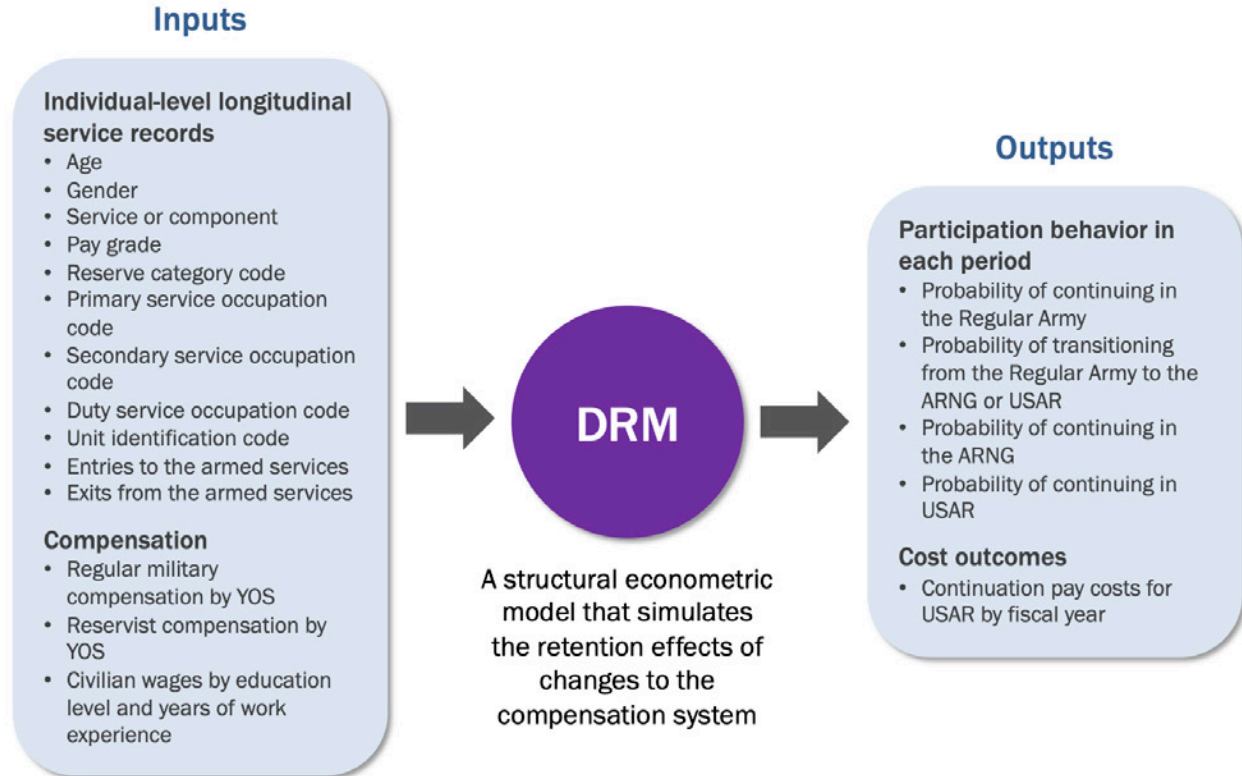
Inputs

Individual-level longitudinal service records
- Age
- Gender
- Service or component
- Pay grade
- Reserve category code
- Primary service occupation code
- Secondary service occupation code
- Duty service occupation code
- Unit identification code
- Entries to the armed services
- Exits from the armed services

Compensation
- Regular military compensation by YOS
- Reservist compensation by YOS
- Civilian wages by education level and years of work experience

DRM

A structural econometric model that simulates the retention effects of changes to the compensation system

Outputs

Participation behavior in each period
- Probability of continuing in the Regular Army
- Probability of transitioning from the Regular Army to the ARNG or USAR
- Probability of continuing in the ARNG
- Probability of continuing in USAR

Cost outcomes
- Continuation pay costs for USAR by fiscal year